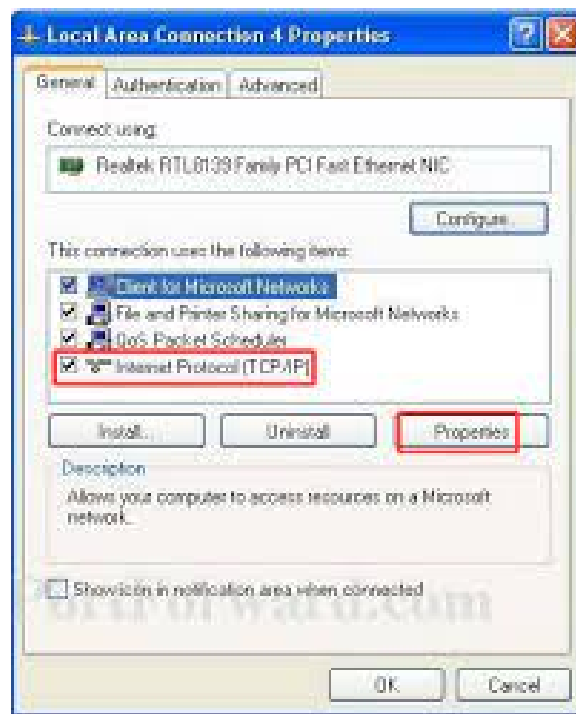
Local Area Connection 4 Properties

General | Authentication | Advanced

Connect using:

Realtek RTL8139 Family PCI Fast Ethernet NIC

Configure...

This connection uses the following items:

Client for Microsoft Networks
File and Printer Sharing for Microsoft Networks
QoS Packet Scheduler
Internet Protocol (TCP/IP)

Install... | Uninstall | Properties

Description

Allows your computer to access resources on a Microsoft network.

Show icon in notification area when connected

portforward.com

OK | Cancel